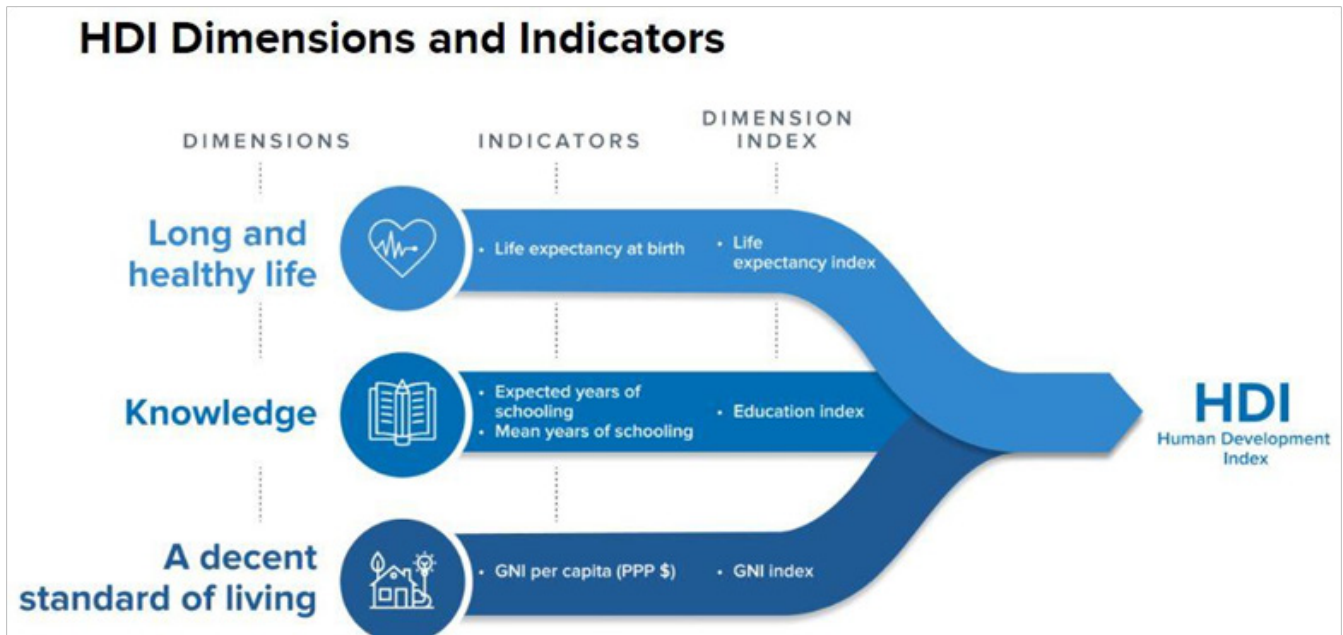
HDI Dimensions and Indicators

DIMENSIONS

INDICATORS

DIMENSION INDEX

Long and healthy life

• Life expectancy at birth

• Life expectancy index

Knowledge

• Expected years of schooling
• Mean years of schooling

• Education index

A decent standard of living

• GNI per capita (PPP $)

• GNI index

HDI
Human Development Index